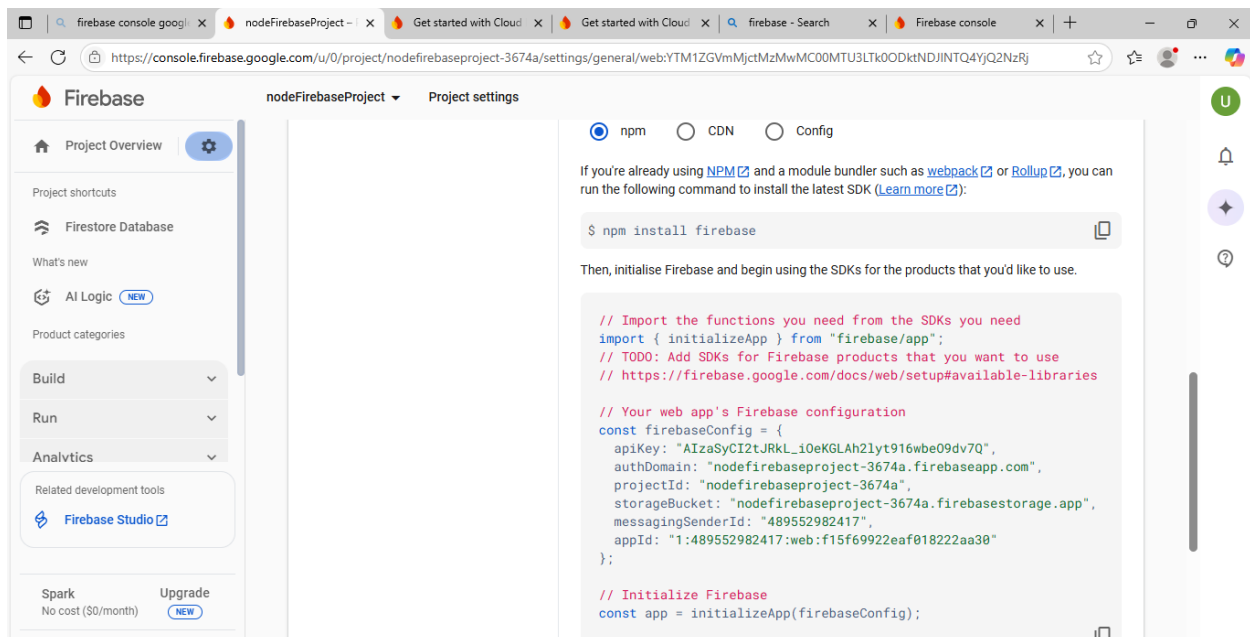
firebase console googl | nodeFirebaseProject – | Get started with Cloud | Get started with Cloud | firebase - Search | Firebase console

https://console.firebase.google.com/u/0/project/nodefirebaseproject-3674a/settings/general/web:YTM1ZGVmMjctMzMwMC00MTU3LTk0ODktNDJINTQ4YjQ2NzRj

Firebase

nodeFirebaseProject

Project settings

Project Overview

Project shortcuts

Firestore Database

What's new

AI Logic NEW

Product categories

Build

Run

Analytics

Related development tools

Firebase Studio

Spark
No cost ($0/month)

Upgrade
NEW

npm CDN Config

If you're already using NPM and a module bundler such as webpack or Rollup, you can run the following command to install the latest SDK (Learn more):

$ npm install firebase

Then, initialise Firebase and begin using the SDKs for the products that you'd like to use.

// Import the functions you need from the SDKs you need
import { initializeApp } from "firebase/app";
// TODO: Add SDKs for Firebase products that you want to use
// https://firebase.google.com/docs/web/setup#available-libraries

// Your web app's Firebase configuration
const firebaseConfig = {
  apiKey: "AIzaSyCI2tJRkL_iOeKGLAh2lyt916wbeO9dv7Q",
  authDomain: "nodefirebaseproject-3674a.firebaseapp.com",
  projectId: "nodefirebaseproject-3674a",
  storageBucket: "nodefirebaseproject-3674a.firebasestorage.app",
  messagingSenderId: "489552982417",
  appId: "1:489552982417:web:f15f69922eaf018222aa30"
};

// Initialize Firebase
const app = initializeApp(firebaseConfig);

U